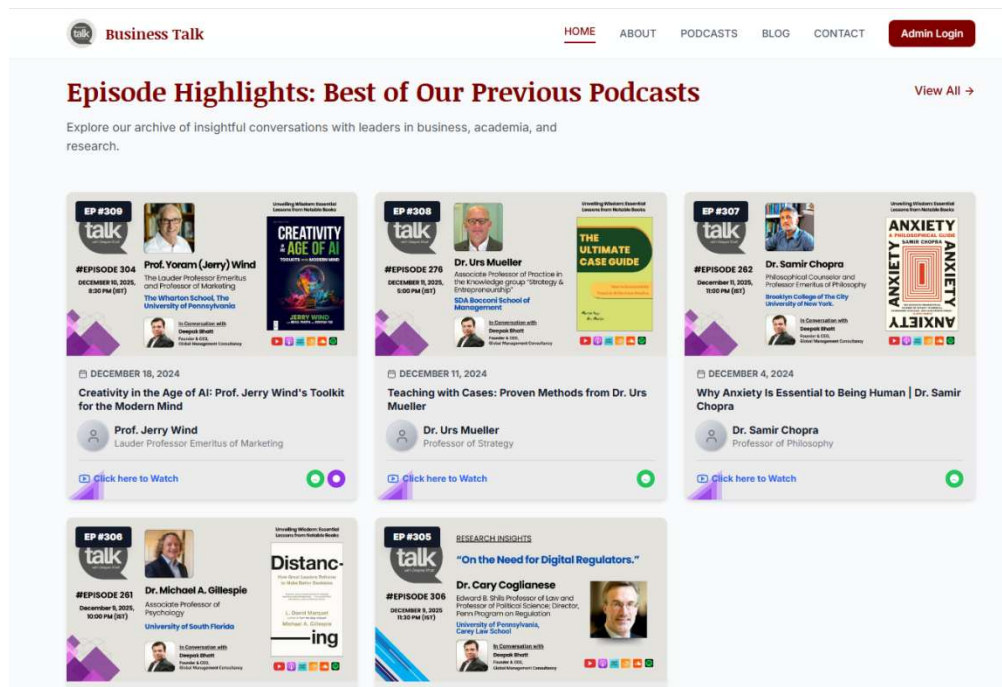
talk Business Talk

HOME ABOUT PODCASTS BLOG CONTACT Admin Login

Episode Highlights: Best of Our Previous Podcasts

View All →

Explore our archive of insightful conversations with leaders in business, academia, and research.

EP #309
talk
#EPISODE 304
DECEMBER 10, 2025, 8:30 PM (IST)
Prof. Yoram (Jerry) Wind
The Lauder Professor Emeritus and Professor of Marketing
The Wharton School, The University of Pennsylvania
In Conversation with Deepak Bhatt
Unveiling Wisdom: Essential Lessons from Notable Books
CREATIVITY in the AGE OF AI
JERRY WIND

DECEMBER 18, 2024
Creativity in the Age of AI: Prof. Jerry Wind's Toolkit for the Modern Mind
Prof. Jerry Wind
Lauder Professor Emeritus of Marketing
Click here to Watch

EP #308
talk
#EPISODE 276
DECEMBER 11, 2025, 5:00 PM (IST)
Dr. Urs Mueller
Associate Professor of Practice in the Knowledge group "Strategy & Entrepreneurship"
SDA Bocconi School of Management
In Conversation with Deepak Bhatt
Unveiling Wisdom: Essential Lessons from Notable Books
THE ULTIMATE CASE GUIDE

DECEMBER 11, 2024
Teaching with Cases: Proven Methods from Dr. Urs Mueller
Dr. Urs Mueller
Professor of Strategy
Click here to Watch

EP #307
talk
#EPISODE 262
DECEMBER 11, 2025, 11:00 PM (IST)
Dr. Samir Chopra
Philosophical Counselor and Professor Emeritus of Philosophy
Brooklyn College of the City University of New York
In Conversation with Deepak Bhatt
Unveiling Wisdom: Essential Lessons from Notable Books
ANXIETY A PHILOSOPHICAL GUIDE SAMIR CHOPRA ANXIETY ANXIETY ANXIETY

DECEMBER 4, 2024
Why Anxiety Is Essential to Being Human | Dr. Samir Chopra
Dr. Samir Chopra
Professor of Philosophy
Click here to Watch

EP #306
talk
#EPISODE 261
December 9, 2025, 10:00 PM (IST)
Dr. Michael A. Gillespie
Associate Professor of Psychology
University of South Florida
In Conversation with Deepak Bhatt
Unveiling Wisdom: Essential Lessons from Notable Books
Distanc-ing
L. David Marquet
Michael A. Gillespie

EP #305
talk
#EPISODE 306
DECEMBER 9, 2025, 11:30 PM (IST)
RESEARCH INSIGHTS
"On the Need for Digital Regulators."
Dr. Cary Coglianese
Edward B. Shils Professor of Law and Professor of Political Science; Director, Penn Program on Regulation
University of Pennsylvania, Carey Law School
In Conversation with Deepak Bhatt